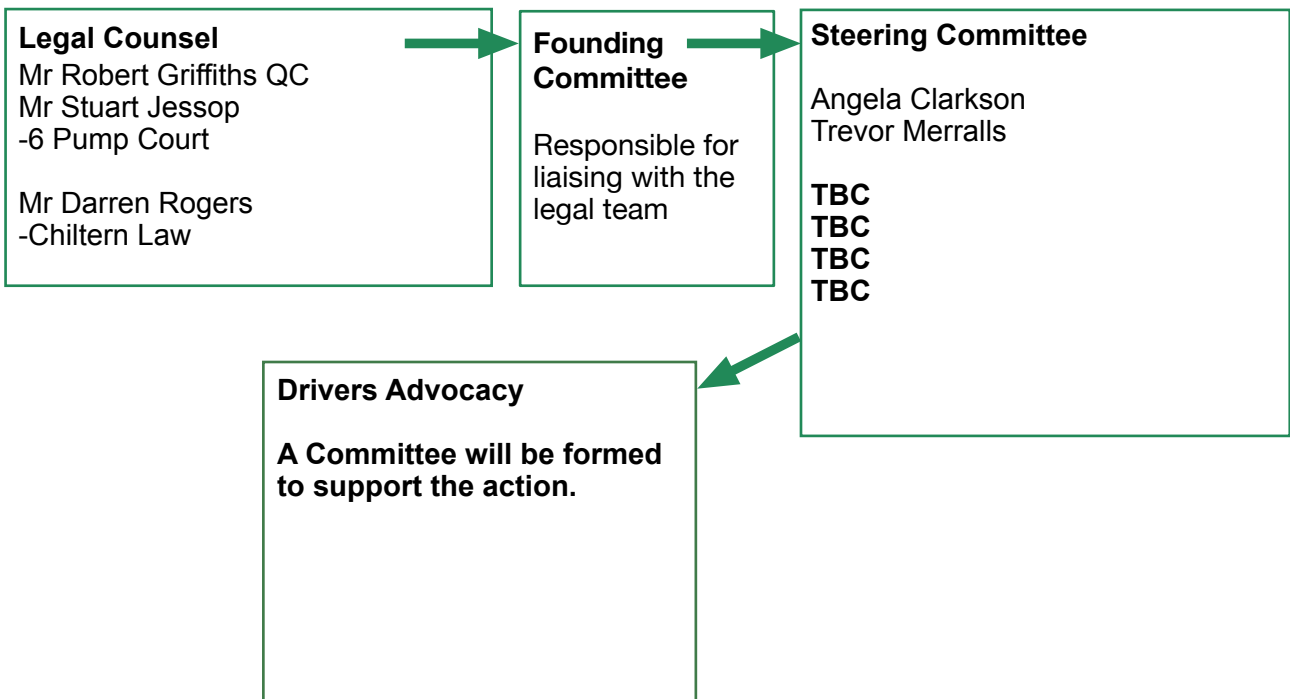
Legal Counsel
Mr Robert Griffiths QC
Mr Stuart Jessop
-6 Pump Court

Mr Darren Rogers
-Chiltern Law

Founding Committee

Responsible for liaising with the legal team

Steering Committee

Angela Clarkson
Trevor Merralls

TBC
TBC
TBC
TBC

Drivers Advocacy

A Committee will be formed to support the action.